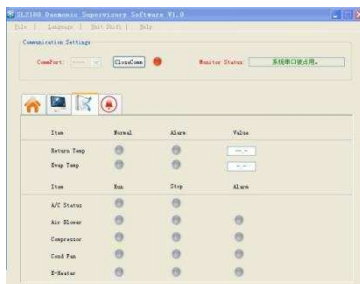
SL2100 Dwmonnic Supervisory Software V1.0

File | Language | Unit Shift | Help

Communication Settings

ComPort: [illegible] CloseComm Monitor Status: 系统串口被占用。

| Item | Normal | Alarm | Value |
|---|---|---|---|
| Return Temp | | | --.- |
| Evap Temp | | | --.- |

| Item | Run | Stop | Alarm |
|---|---|---|---|
| A/C Status | | | |
| Air Blower | | | |
| Compressor | | | |
| Cond Fan | | | |
| E-Heater | | | |